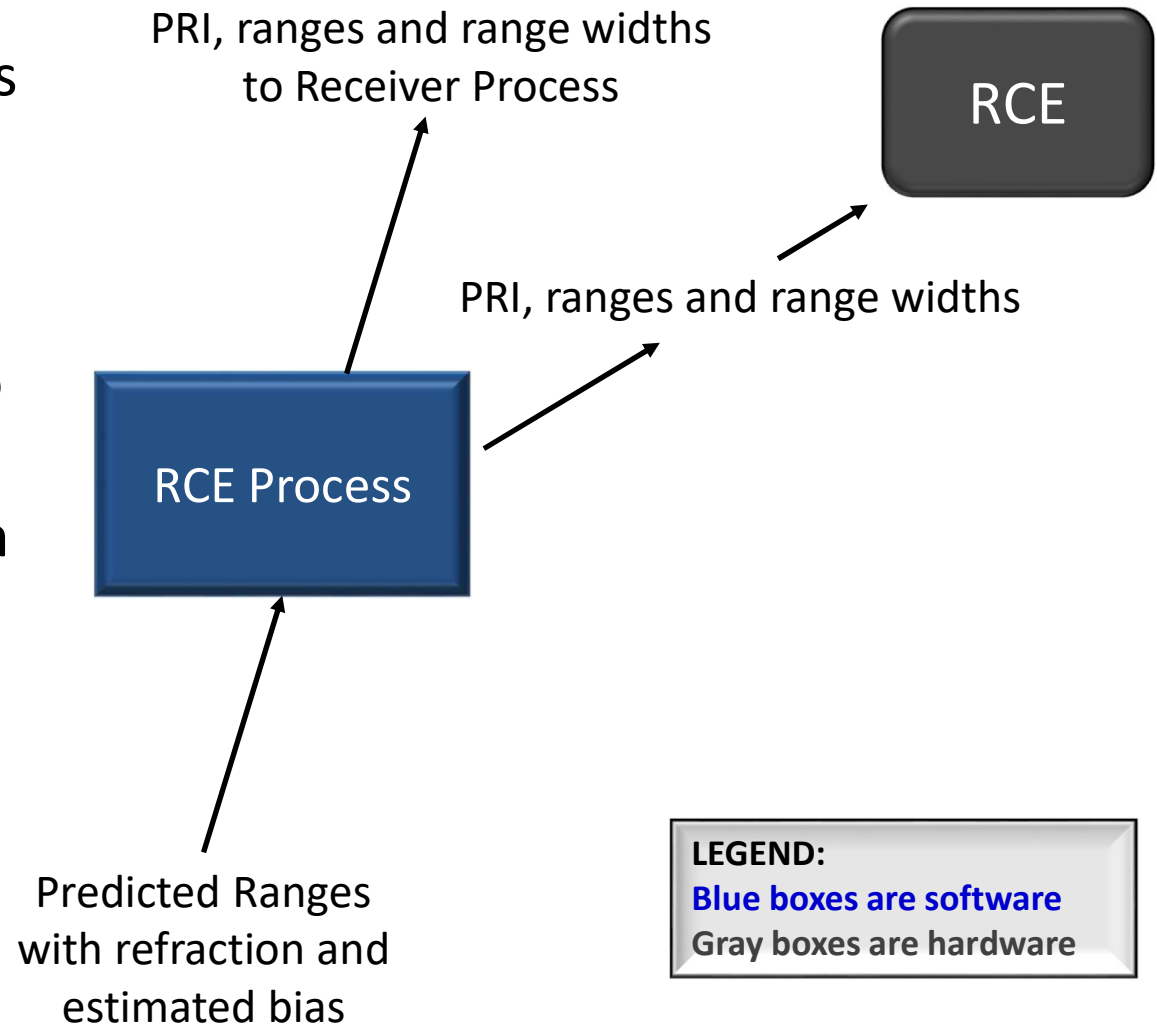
s

n

PRI, ranges and range widths to Receiver Process

RCE

PRI, ranges and range widths

RCE Process

Predicted Ranges with refraction and estimated bias

LEGEND:
Blue boxes are software
Gray boxes are hardware